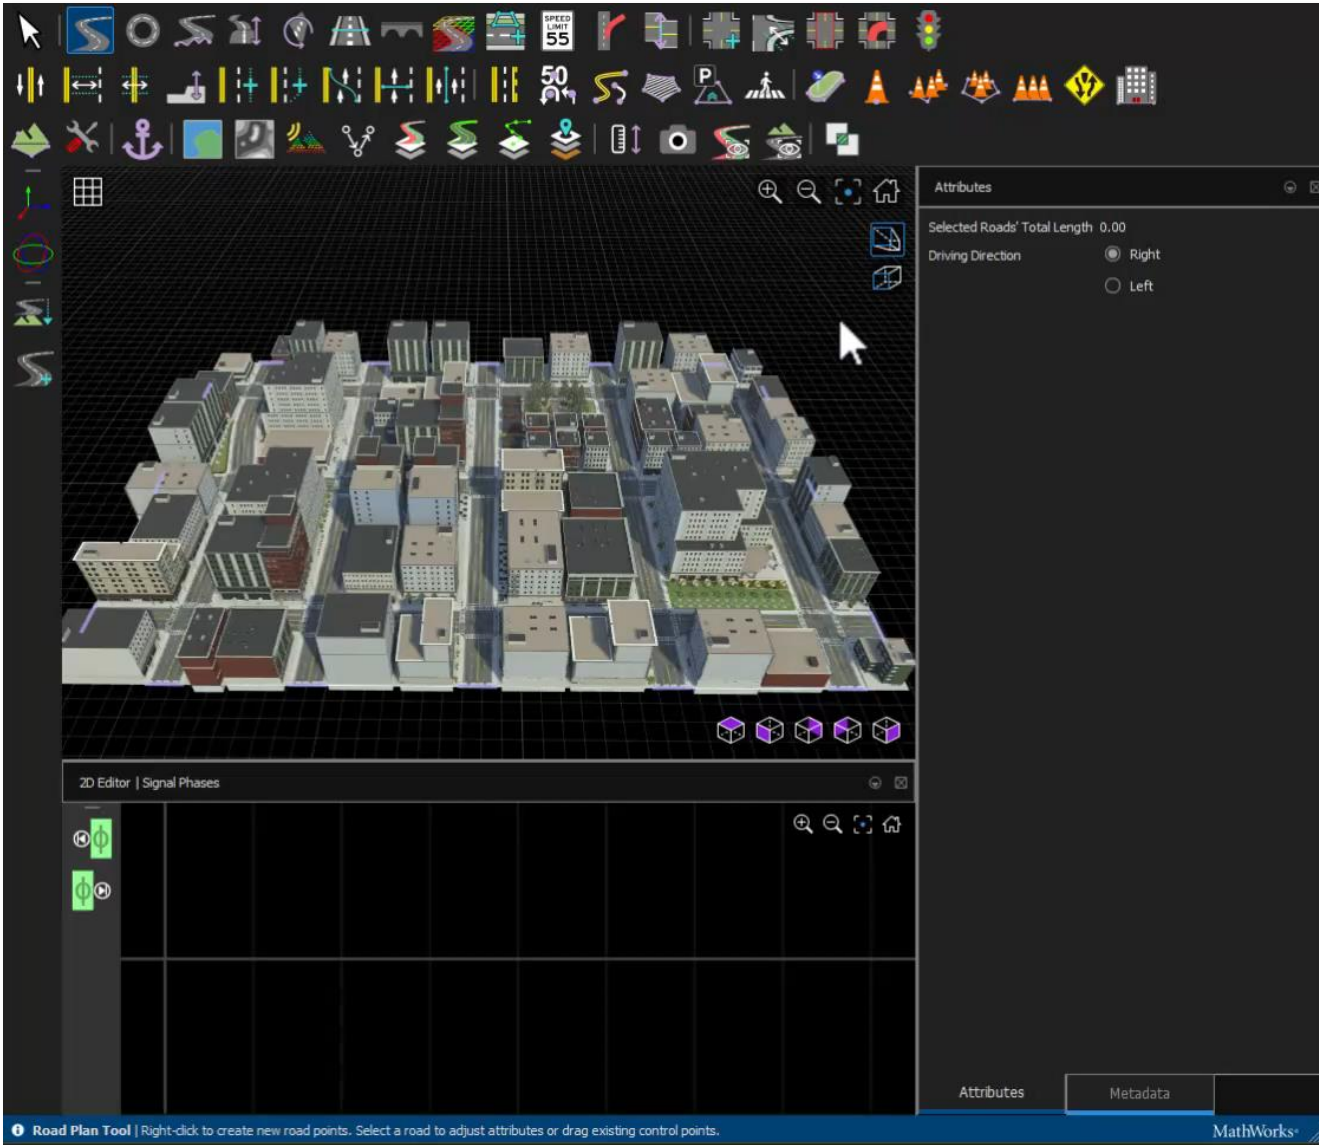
SPEED LIMIT 55

50

Attributes

Selected Roads' Total Length 0.00

Driving Direction

Right

Left

2D Editor | Signal Phases

Attributes

Metadata

Road Plan Tool | Right-click to create new road points. Select a road to adjust attributes or drag existing control points.

MathWorks